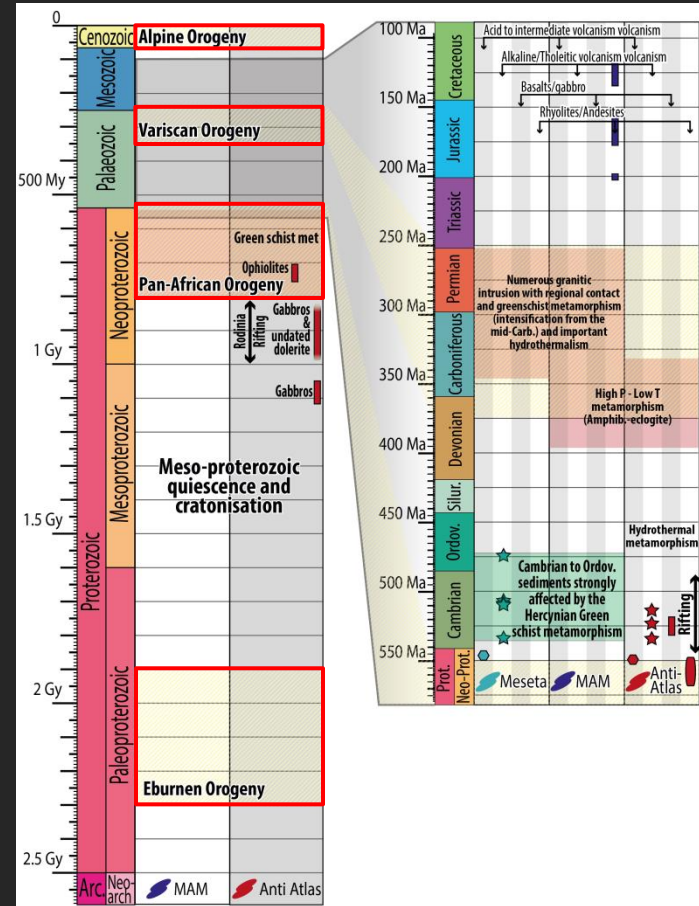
0
Cenozoic
Alpine Orogeny
Mesozoic
Palaeozoic
Variscan Orogeny
500 My
Green schist met
Ophiolites
Pan-African Orogeny
Neoproterozoic
Rodinia Rifting
Gabbros & undated dolerite
1 Gy
Gabbros
Mesoproterozoic
Meso-proterozoic quiescence and cratonisation
1.5 Gy
Proterozoic
Paleoproterozoic
2 Gy
Eburnen Orogeny
2.5 Gy
Arc.
Neo-arch
MAM
Anti Atlas

100 Ma
Cretaceous
Acid to intermediate volcanism volcanism
Alkaline/Tholeitic volcanism volcanism
150 Ma
Basalts/gabbro
Rhyolites/Andesites
Jurassic
200 Ma
Triassic
250 Ma
Permian
300 Ma
Numerous granitic intrusion with regional contact and greenschist metamorphism (intensification from the mid-Carb.) and important hydrothermalism
Carboniferous
350 Ma
High P - Low T metamorphism (Amphib.-eclogite)
400 Ma
Devonian
Silur.
450 Ma
Ordov.
Hydrothermal metamorphism
500 Ma
Cambrian to Ordov. sediments strongly affected by the Hercynian Green schist metamorphism
Cambrian
Rifting
550 Ma
Prot. Neo-Prot.
Meseta
MAM
Anti-Atlas